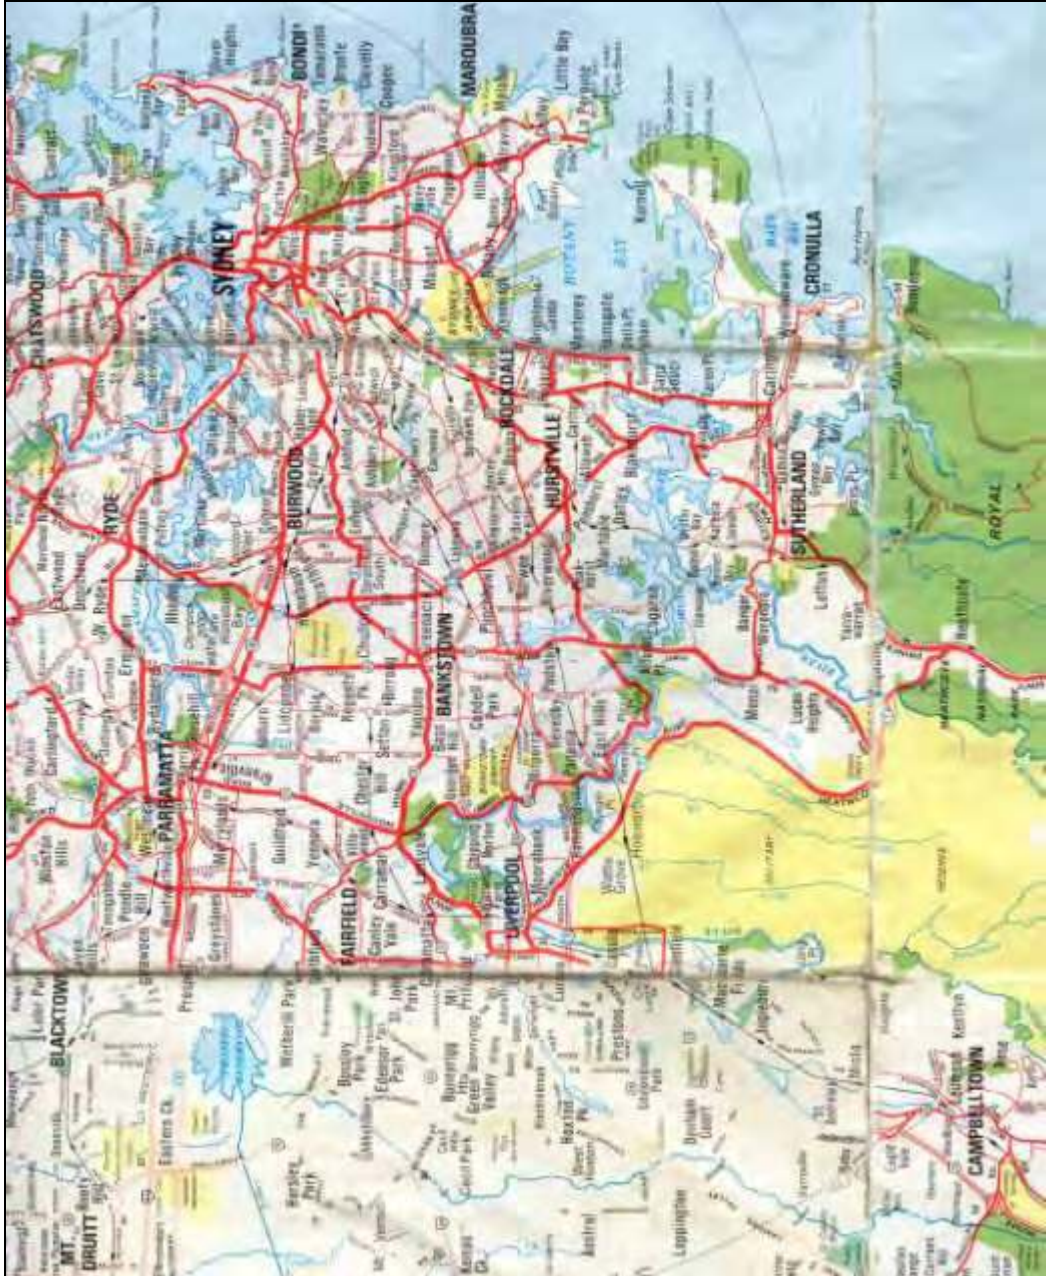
CHATSWOOD
SYDNEY
BONDI
MAROUBRA
RYDE
BURWOOD
ROCKDALE
HURSTVILLE
CRONULLA
SUTHERLAND
ROYAL
BANKSTOWN
PARRAMATTA
FAIRFIELD
LIVERPOOL
BLACKTOWN
MT. DRUITT
CAMPBELLTOWN
BOTANY BAY
Bankstown
Ryde
Epping
Strathfield
Ashfield
Auburn
Lidcombe
Guildford
Merrylands
Granville
Westmead
Wentworthville
Seven Hills
Toongabbie
Prospect
Greystanes
Smithfield
Cabramatta
Canley Vale
Bonnyrigg
Green Valley
Hoxton Park
Casula
Moorebank
Holsworthy
Menai
Lucas Heights
Engadine
Loftus
Kurnell
La Perouse
Little Bay
Maroubra
Coogee
Randwick
Kingsford
Mascot
Kogarah
Sans Souci
Peakhurst
Padstow
Revesby
Panania
East Hills
Yagoona
Chester Hill
Sefton
Villawood
Bass Hill
Condell Park
Punchbowl
Lakemba
Campsie
Canterbury
Earlwood
Arncliffe
Bexley
Penshurst
Mortdale
Oatley
Como
Jannali
Sylvania
Miranda
Caringbah
Gymea
Kirrawee
Bangor
Illawong
Alfords Point
Heathcote
Waterfall
Leppington
Austral
Kemps Creek
Horsley Park
Edensor Park
Bossley Park
Wetherill Park
St. Johns Park
Mt. Pritchard
Liverpool
Prestons
Denham Court
Ingleburn
Macquarie Fields
Glenfield
Minto
Rossmore
Catherine Field
Eastern Ck.
Rooty Hill
Doonside
Lalor Park
Blacktown
Baulkham Hills
Castle Hill
Carlingford
Dundas
Ermington
Rydalmere
Eastwood
Marsfield
Lane Cove
Hunters Hill
Gladesville
Drummoyne
Five Dock
Leichhardt
Balmain
Glebe
Newtown
Marrickville
Dulwich Hill
Waverley
Vaucluse
Rose Bay
Bellevue Hill
Woollahra
Paddington
Double Bay
Darling Point
Potts Point
Kings Cross
North Sydney
Mosman
Neutral Bay
Cremorne
Artarmon
Willoughby
Roseville
Lindfield
Killara
Gordon
Pymble
Turramurra
Wahroonga
Hornsby
Pennant Hills
Beecroft
Cheltenham
North Epping
Marsfield
West Ryde
Meadowbank
Rhodes
Concord
Homebush
Flemington
Berala
Regents Park
Birrong
Potts Hill
Greenacre
Chullora
Belfield
Enfield
Burwood
Croydon
Ashbury
Hurlstone Park
Tempe
St Peters
Sydenham
Alexandria
Waterloo
Zetland
Rosebery
Eastlakes
Botany
Banksmeadow
Matraville
Malabar
Chifley
Phillip Bay
Brighton-le-Sands
Monterey
Ramsgate
Dolls Point
Sandringham
Taren Point
Kareela
Bonnet Bay
Woronora
Sutherland
Grays Point
Kangaroo Point
Port Hacking
Bundeena
Maianbar
Cronulla
Woolooware
Burraneer
Kurnell
Yowie Bay
Dolans Bay